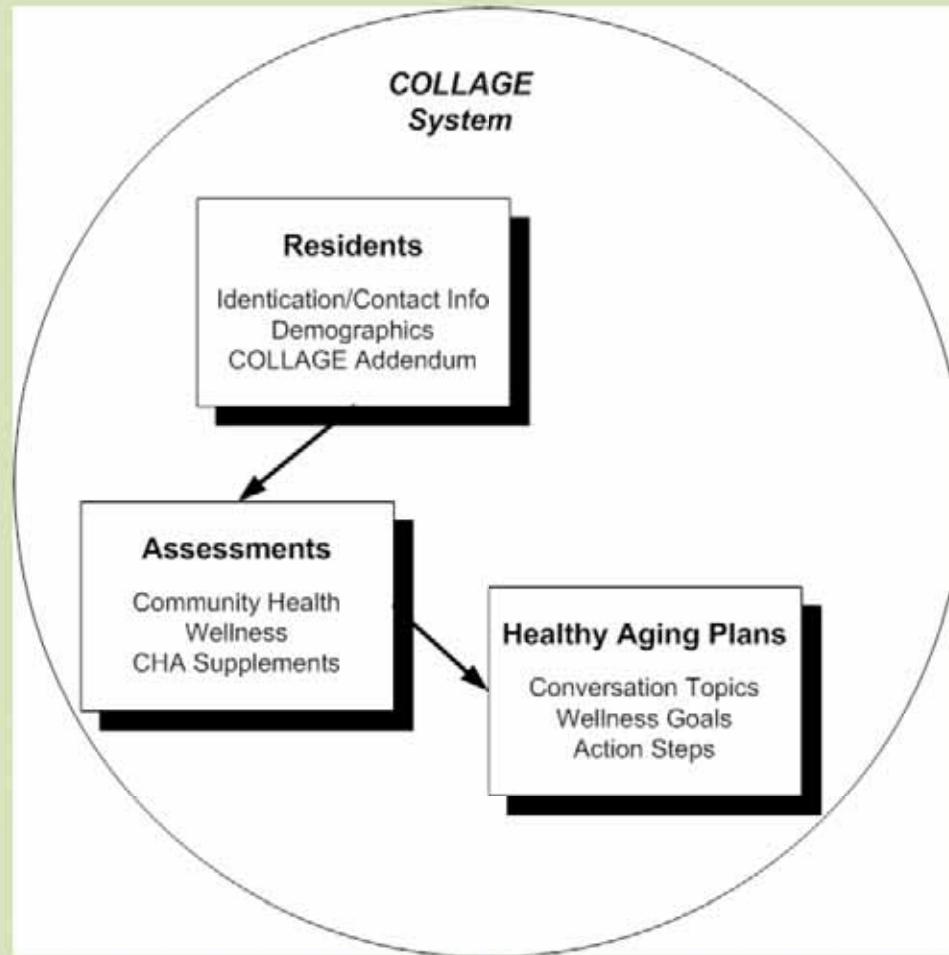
COLLAGE
System

Residents

Identication/Contact Info
Demographics
COLLAGE Addendum

Assessments

Community Health
Wellness
CHA Supplements

Healthy Aging Plans

Conversation Topics
Wellness Goals
Action Steps